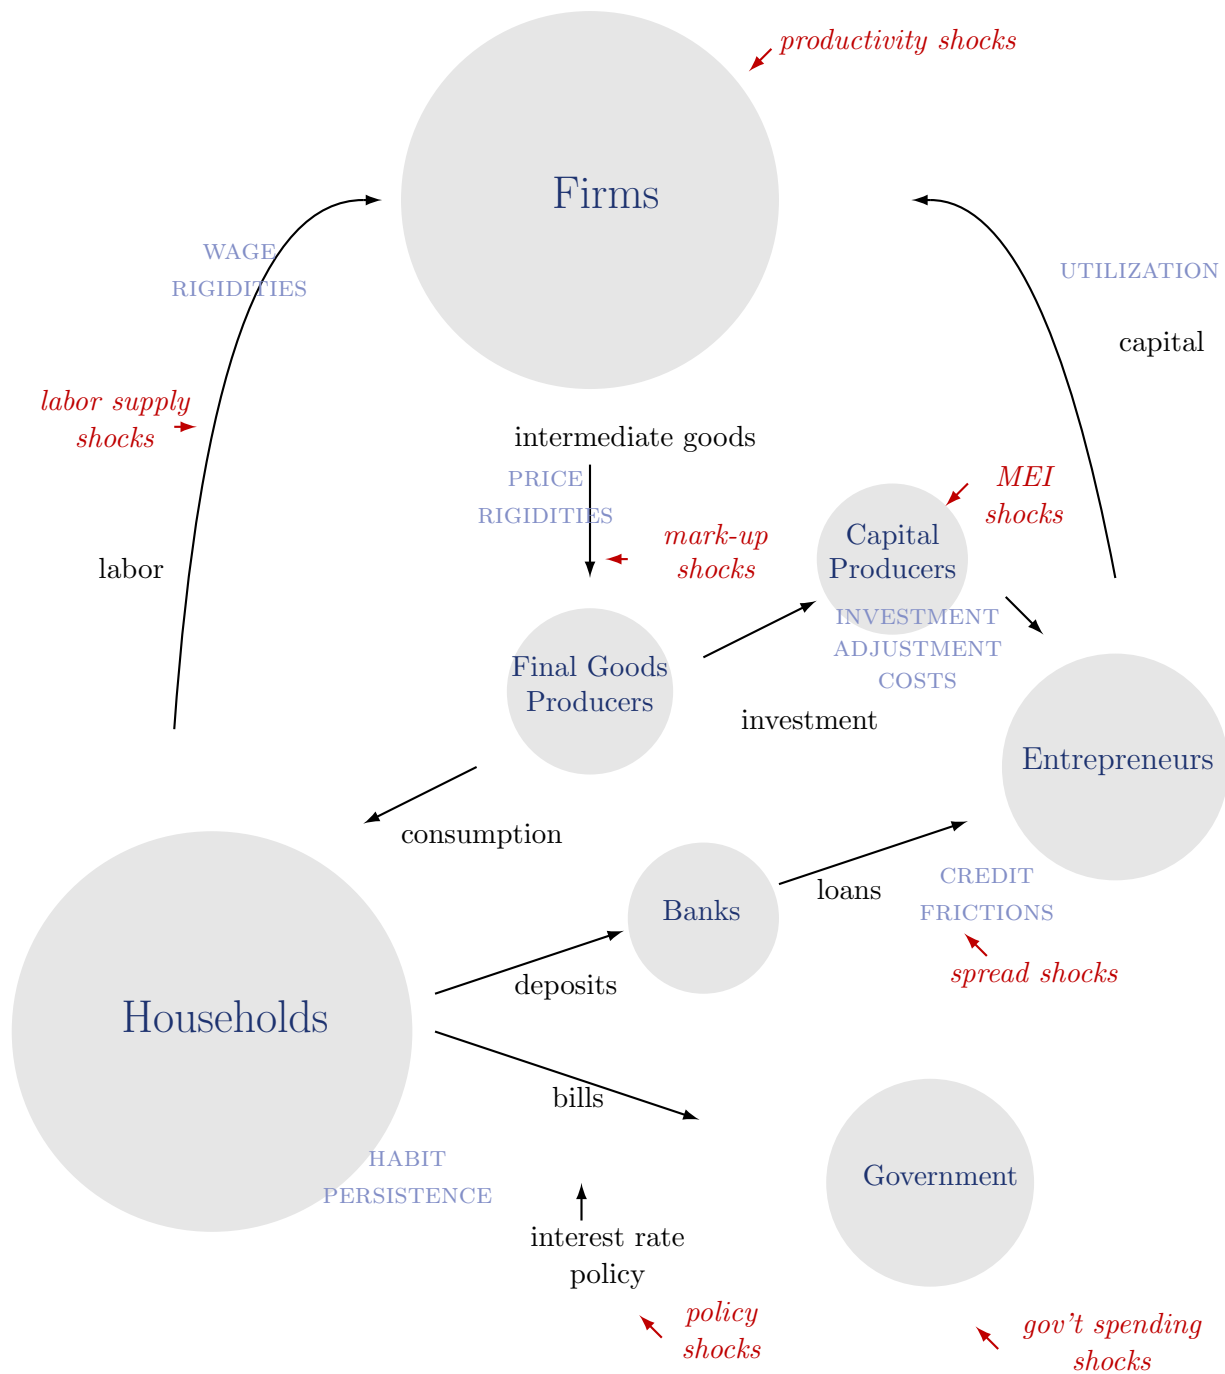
productivity shocks

Firms

WAGE RIGIDITIES

UTILIZATION

capital

labor supply shocks

intermediate goods

PRICE RIGIDITIES

MEI shocks

mark-up shocks

Capital Producers

labor

INVESTMENT ADJUSTMENT COSTS

Final Goods Producers

investment

Entrepreneurs

consumption

Banks

loans

CREDIT FRICTIONS

spread shocks

deposits

Households

bills

HABIT PERSISTENCE

Government

interest rate policy

policy shocks

gov't spending shocks